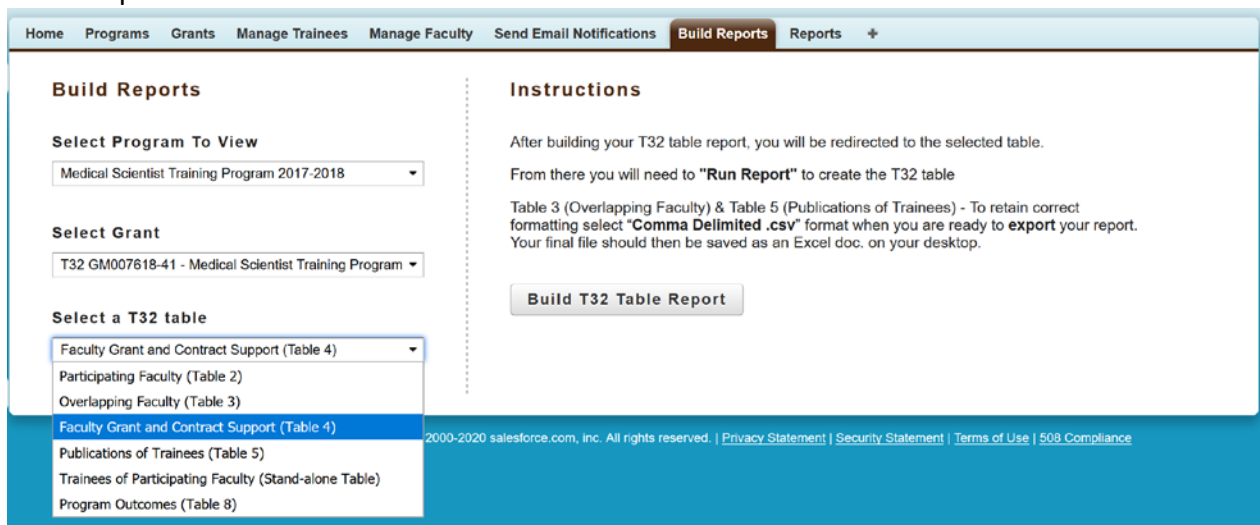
Home Programs Grants Manage Trainees Manage Faculty Send Email Notifications Build Reports Reports +

Build Reports

Select Program To View

Medical Scientist Training Program 2017-2018

Select Grant

T32 GM007618-41 - Medical Scientist Training Program

Select a T32 table

Faculty Grant and Contract Support (Table 4)

Participating Faculty (Table 2)
Overlapping Faculty (Table 3)
Faculty Grant and Contract Support (Table 4)
Publications of Trainees (Table 5)
Trainees of Participating Faculty (Stand-alone Table)
Program Outcomes (Table 8)

Instructions

After building your T32 table report, you will be redirected to the selected table.

From there you will need to "Run Report" to create the T32 table

Table 3 (Overlapping Faculty) & Table 5 (Publications of Trainees) - To retain correct formatting select "Comma Delimited .csv" format when you are ready to export your report. Your final file should then be saved as an Excel doc. on your desktop.

Build T32 Table Report

2000-2020 salesforce.com, inc. All rights reserved. | Privacy Statement | Security Statement | Terms of Use | 508 Compliance